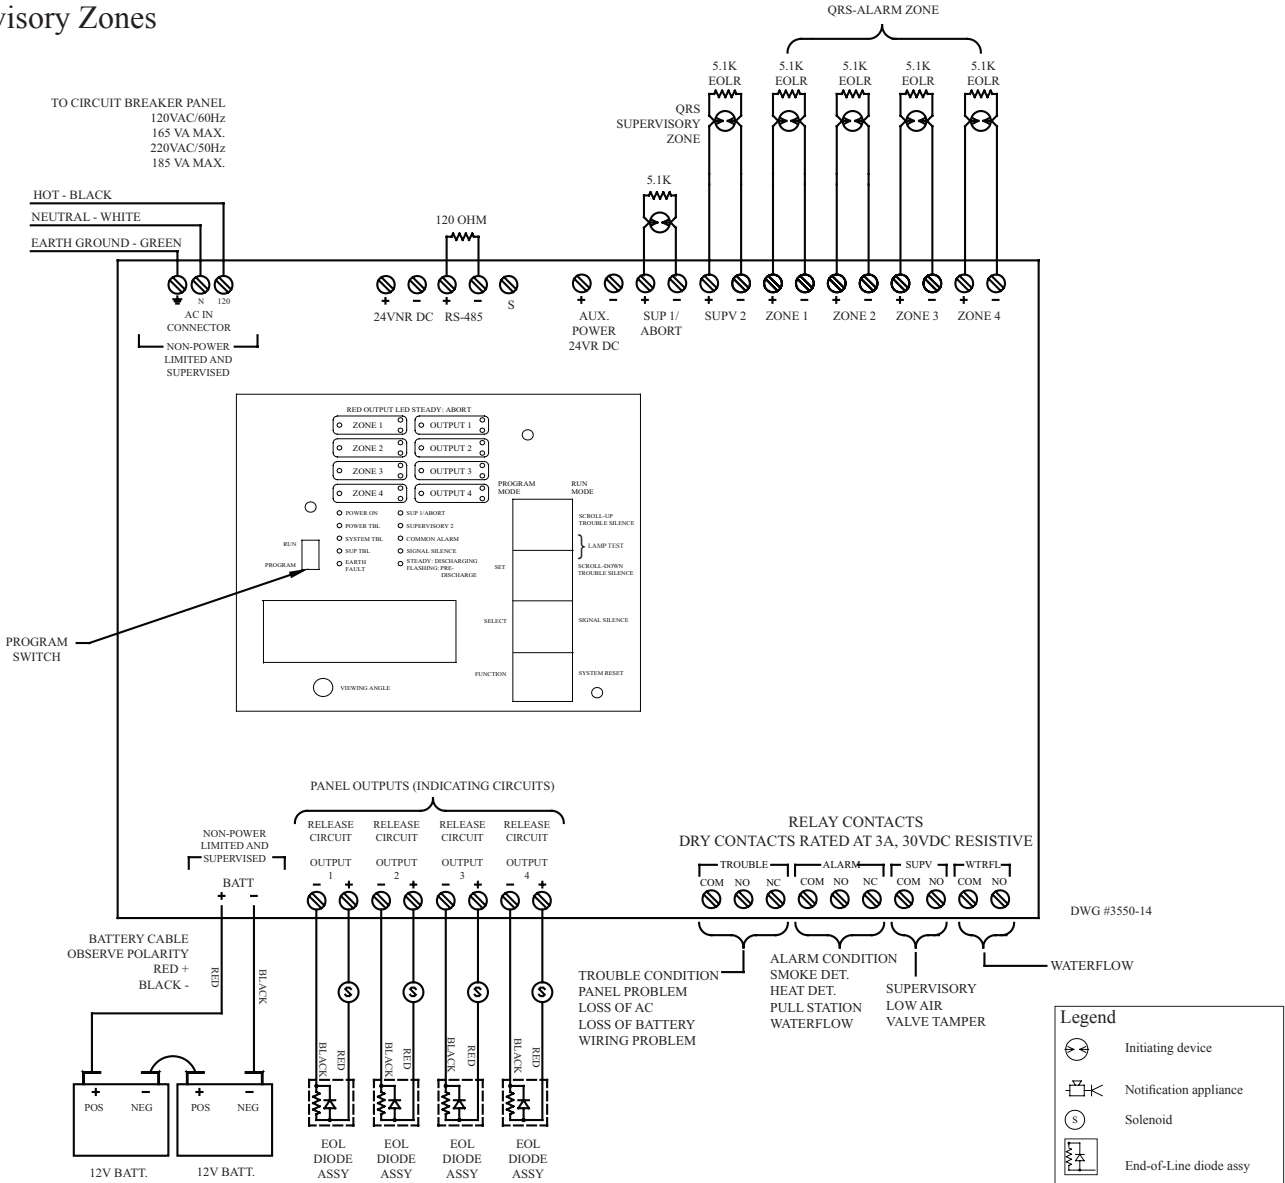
visory Zones

QRS-ALARM ZONE

5.1K EOLR
5.1K EOLR
5.1K EOLR
5.1K EOLR
5.1K EOLR

QRS SUPERVISORY ZONE

5.1K

TO CIRCUIT BREAKER PANEL
120VAC/60Hz
165 VA MAX.
220VAC/50Hz
185 VA MAX.

HOT - BLACK
NEUTRAL - WHITE
EARTH GROUND - GREEN

120 OHM

N 120
AC IN CONNECTOR
NON-POWER LIMITED AND SUPERVISED

+ −
24VNR DC
+ −
RS-485
S

+ −
AUX. POWER 24VR DC
+ −
SUP 1/ ABORT
+ −
SUPV 2
+ −
ZONE 1
+ −
ZONE 2
+ −
ZONE 3
+ −
ZONE 4

RED OUTPUT LED STEADY: ABORT
ZONE 1
OUTPUT 1
ZONE 2
OUTPUT 2
ZONE 3
OUTPUT 3
ZONE 4
OUTPUT 4
POWER ON
POWER TBL
SYSTEM TBL
SUP TBL
EARTH FAULT
SUP 1/ABORT
SUPERVISORY 2
COMMON ALARM
SIGNAL SILENCE
STEADY: DISCHARGING FLASHING: PRE-DISCHARGE
RUN
PROGRAM
PROGRAM MODE
RUN MODE
SCROLL-UP TROUBLE SILENCE
LAMP TEST
SET
SCROLL-DOWN TROUBLE SILENCE
SELECT
SIGNAL SILENCE
FUNCTION
SYSTEM RESET
VIEWING ANGLE

PROGRAM SWITCH

PANEL OUTPUTS (INDICATING CIRCUITS)

RELEASE CIRCUIT
OUTPUT 1
RELEASE CIRCUIT
OUTPUT 2
RELEASE CIRCUIT
OUTPUT 3
RELEASE CIRCUIT
OUTPUT 4

NON-POWER LIMITED AND SUPERVISED
BATT
+ −

RELAY CONTACTS
DRY CONTACTS RATED AT 3A, 30VDC RESISTIVE

TROUBLE
COM NO NC
ALARM
COM NO NC
SUPV
COM NO
WTRFL
COM NO

DWG #3550-14

BATTERY CABLE
OBSERVE POLARITY
RED +
BLACK -

RED
BLACK

BLACK RED
BLACK RED
BLACK RED
BLACK RED

TROUBLE CONDITION
PANEL PROBLEM
LOSS OF AC
LOSS OF BATTERY
WIRING PROBLEM

ALARM CONDITION
SMOKE DET.
HEAT DET.
PULL STATION
WATERFLOW

SUPERVISORY
LOW AIR
VALVE TAMPER

WATERFLOW

+ POS − NEG
12V BATT.
+ POS − NEG
12V BATT.

EOL DIODE ASSY
EOL DIODE ASSY
EOL DIODE ASSY
EOL DIODE ASSY

Legend
Initiating device
Notification appliance
S Solenoid
End-of-Line diode assy